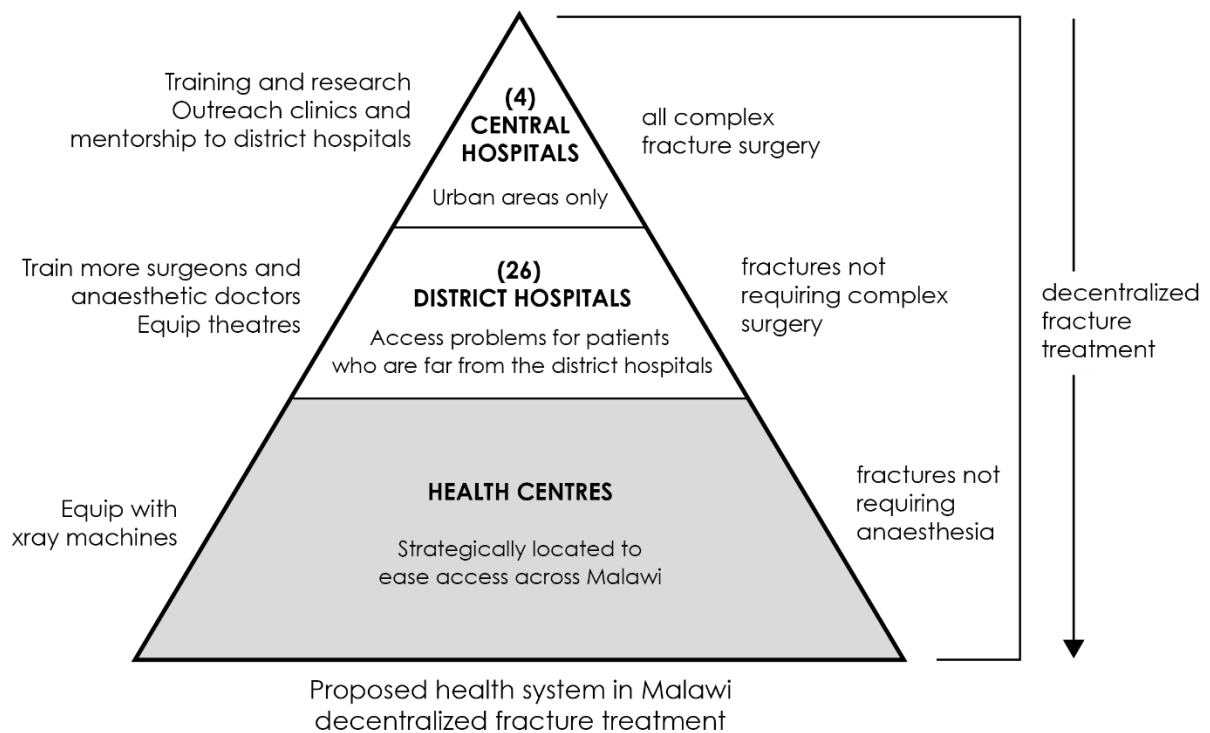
Training and research
Outreach clinics and
mentorship to district hospitals

(4)
CENTRAL
HOSPITALS

Urban areas only

all complex
fracture surgery

Train more surgeons and
anaesthetic doctors
Equip theatres

(26)
DISTRICT HOSPITALS

Access problems for patients
who are far from the district hospitals

fractures not
requiring complex
surgery

Equip with
xray machines

HEALTH CENTRES

Strategically located to
ease access across Malawi

fractures not
requiring
anaesthesia

decentralized
fracture
treatment

Proposed health system in Malawi
decentralized fracture treatment